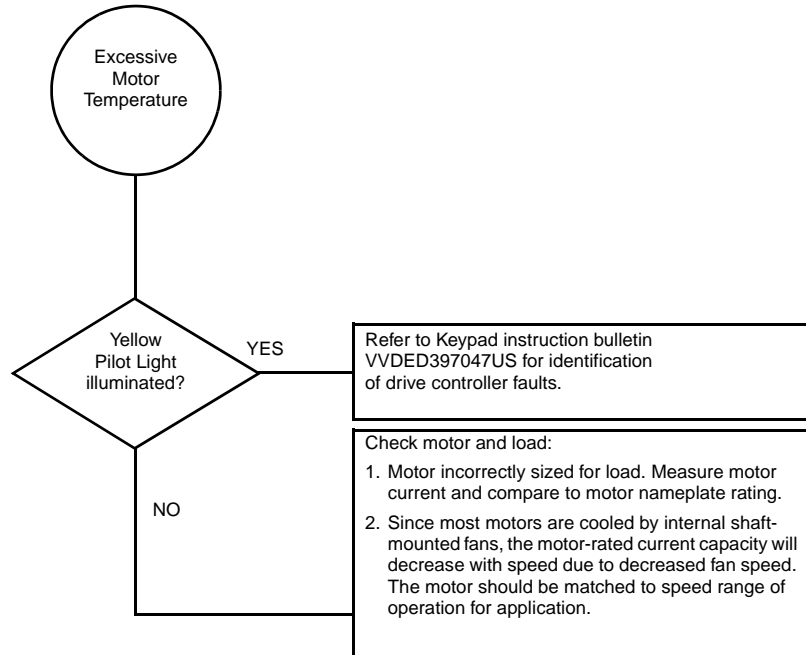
Excessive Motor Temperature

Yellow Pilot Light illuminated?

YES

Refer to Keypad instruction bulletin VVDED397047US for identification of drive controller faults.

NO

Check motor and load:

1. Motor incorrectly sized for load. Measure motor current and compare to motor nameplate rating.

2. Since most motors are cooled by internal shaft-mounted fans, the motor-rated current capacity will decrease with speed due to decreased fan speed. The motor should be matched to speed range of operation for application.